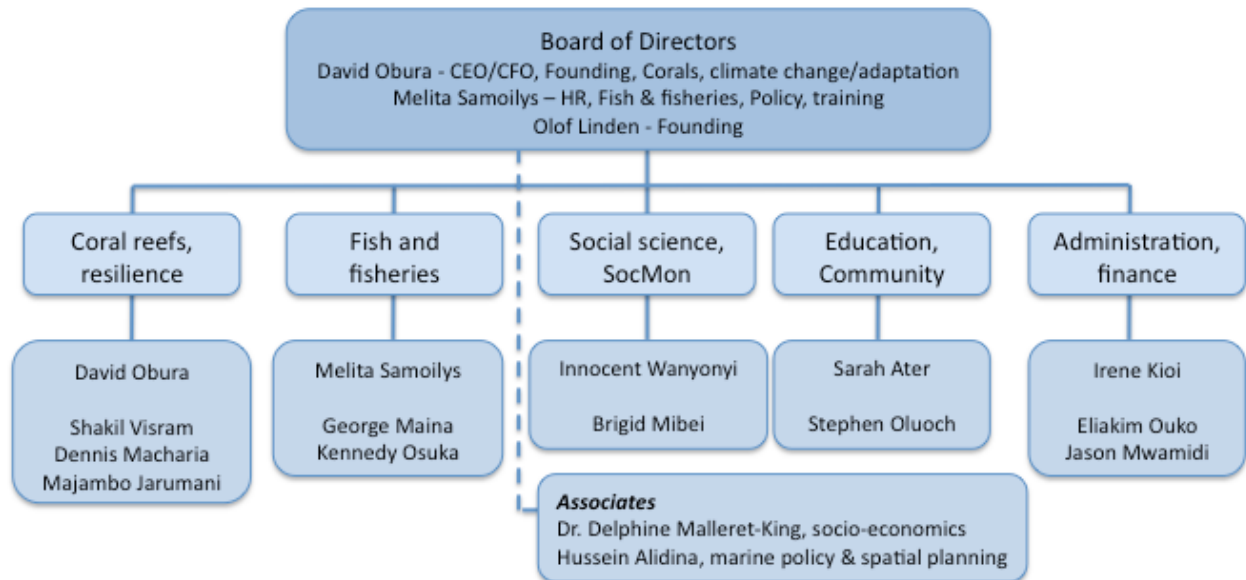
Board of Directors
David Obura - CEO/CFO, Founding, Corals, climate change/adaptation
Melita Samoilys – HR, Fish & fisheries, Policy, training
Olof Linden - Founding

Coral reefs, resilience

David Obura

Shakil Visram
Dennis Macharia
Majambo Jarumani

Fish and fisheries

Melita Samoilys

George Maina
Kennedy Osuka

Social science, SocMon

Innocent Wanyonyi

Brigid Mibei

Education, Community

Sarah Ater

Stephen Oluoch

Administration, finance

Irene Kioi

Eliakim Ouko
Jason Mwamidi

Associates
Dr. Delphine Malleret-King, socio-economics
Hussein Alidina, marine policy & spatial planning